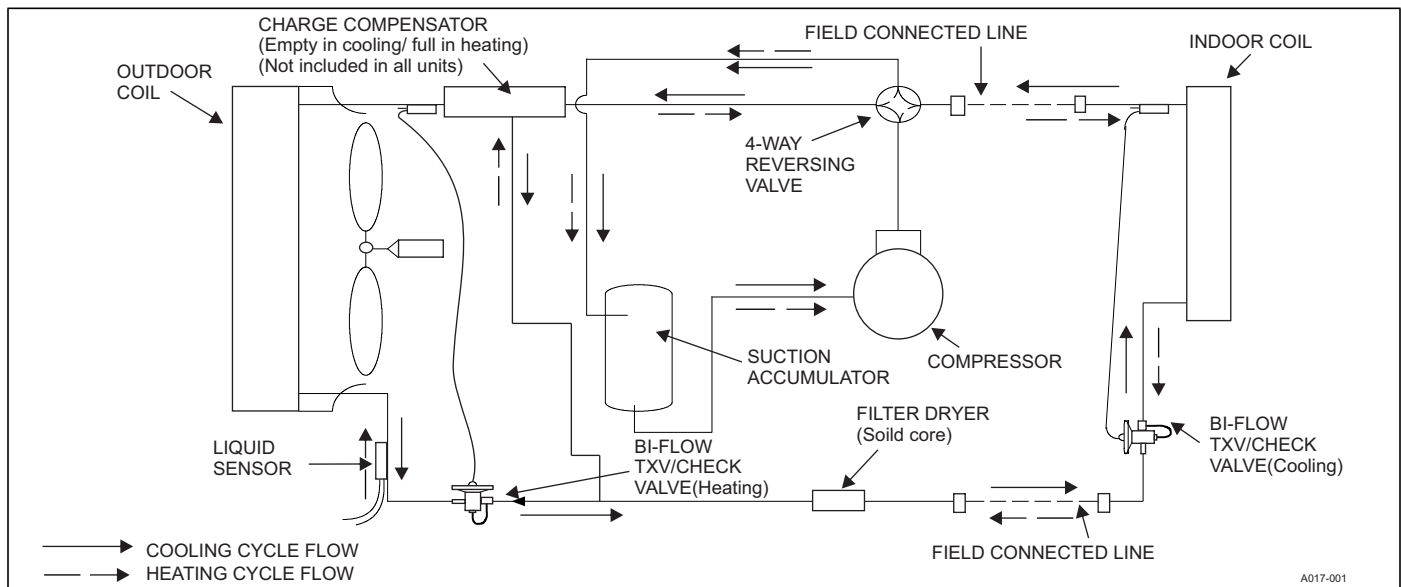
CHARGE COMPENSATOR
(Empty in cooling/ full in heating)
(Not included in all units)

FIELD CONNECTED LINE

INDOOR COIL

OUTDOOR COIL

4-WAY REVERSING VALVE

COMPRESSOR

SUCTION ACCUMULATOR

FILTER DRYER
(Soild core)

BI-FLOW TXV/CHECK VALVE(Cooling)

LIQUID SENSOR

BI-FLOW TXV/CHECK VALVE(Heating)

FIELD CONNECTED LINE

COOLING CYCLE FLOW
HEATING CYCLE FLOW

A017-001